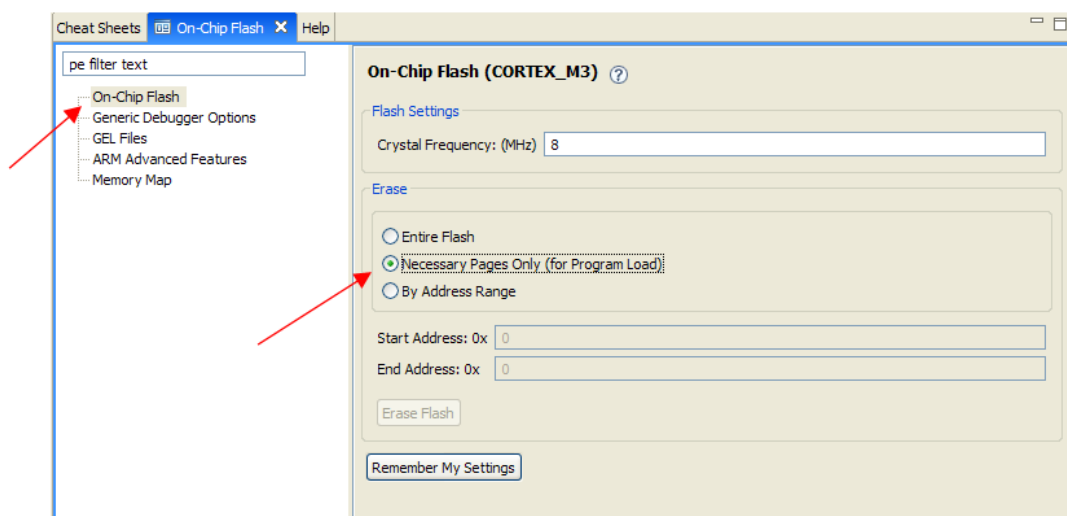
Cheat Sheets On-Chip Flash Help

pe filter text

On-Chip Flash
Generic Debugger Options
GEL Files
ARM Advanced Features
Memory Map

On-Chip Flash (CORTEX_M3)

Flash Settings

Crystal Frequency: (MHz) 8

Erase

Entire Flash
Necessary Pages Only (for Program Load)
By Address Range

Start Address: 0x 0
End Address: 0x 0

Erase Flash

Remember My Settings